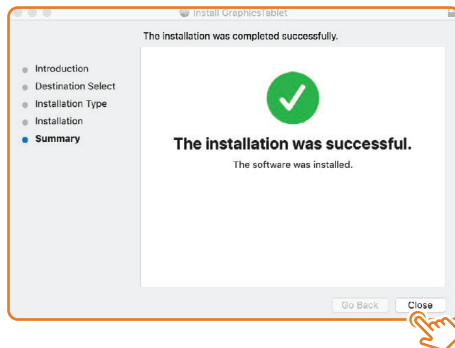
Install GraphicsTablet

The installation was completed successfully.

Introduction
Destination Select
Installation Type
Installation
Summary

The installation was successful.

The software was installed.

Go Back
Close